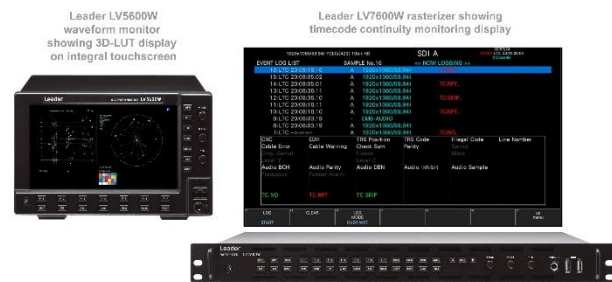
Leader LV5600W waveform monitor showing 3D-LUT display on integral touchscreen

Leader LV7600W rasterizer showing timecode continuity monitoring display

Leader LV5600W

SDI A

EVENT LOG LIST

SAMPLE No.16

<< NOW LOGGING >>

TC SKIP

TC NO

TC RET

TC SKIP

CRC

EDH

TRS Position

TC Code

Illegal Code

Line Number

Cable Error

Cable Warning

Check Sum

Parity

Audio BCH

Audio Parity

Audio DBN

Audio Inhibit

Audio Sample

LOG START

CLEAR

up menu

Leader

LV7600W